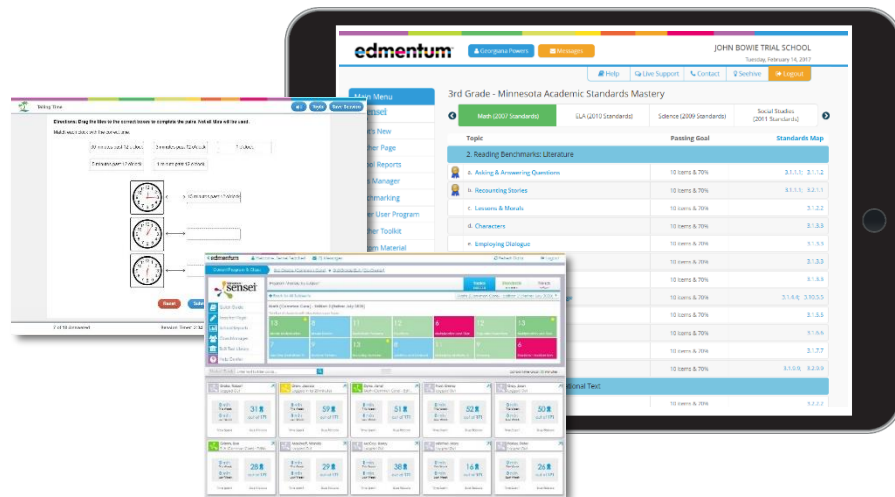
edmentum

Georgiana Powers

Messages

JOHN BOWIE TRIAL SCHOOL

Tuesday, February 14, 2017

Help

Live Support

Contact

SeeHive

Logout

Main Menu

3rd Grade - Minnesota Academic Standards Mastery

Math (2007 Standards)

ELA (2010 Standards)

Science (2009 Standards)

Social Studies (2011 Standards)

Topic

Passing Goal

Standards Map

2. Reading Benchmarks: Literature

a. Asking & Answering Questions

10 items & 70%

3.1.1.1; 3.2.1.2

b. Recounting Stories

10 items & 70%

3.1.1.1; 3.2.1.1

c. Lessons & Morals

10 items & 70%

3.1.2.2

d. Characters

10 items & 70%

3.1.3.3

e. Employing Dialogue

10 items & 70%

3.1.3.3

10 items & 70%

3.1.3.3

10 items & 70%

3.1.3.3

10 items & 70%

3.1.4.4; 3.10.5.5

10 items & 70%

3.1.5.5

10 items & 70%

3.1.5.5

10 items & 70%

3.1.7.7

10 items & 70%

3.1.9.9; 3.2.9.9

ional Text

3.2.2.2

Telling Time

Directions: Drag the tiles to the correct boxes to complete the pairs. Not all tiles will be used.

Match each clock with the correct time.

30 minutes past 12 o'clock

3 minutes past 12 o'clock

1 o'clock

7 minutes past 12 o'clock

1 minute past 12 o'clock

10 minutes past 12 o'clock

Reset

Submit

2 of 10 Answered

Session Timer: 2:32

edmentum

Study Island

Georgiana Powers

Messages

Logout

Study Island

Classes

Reports

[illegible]